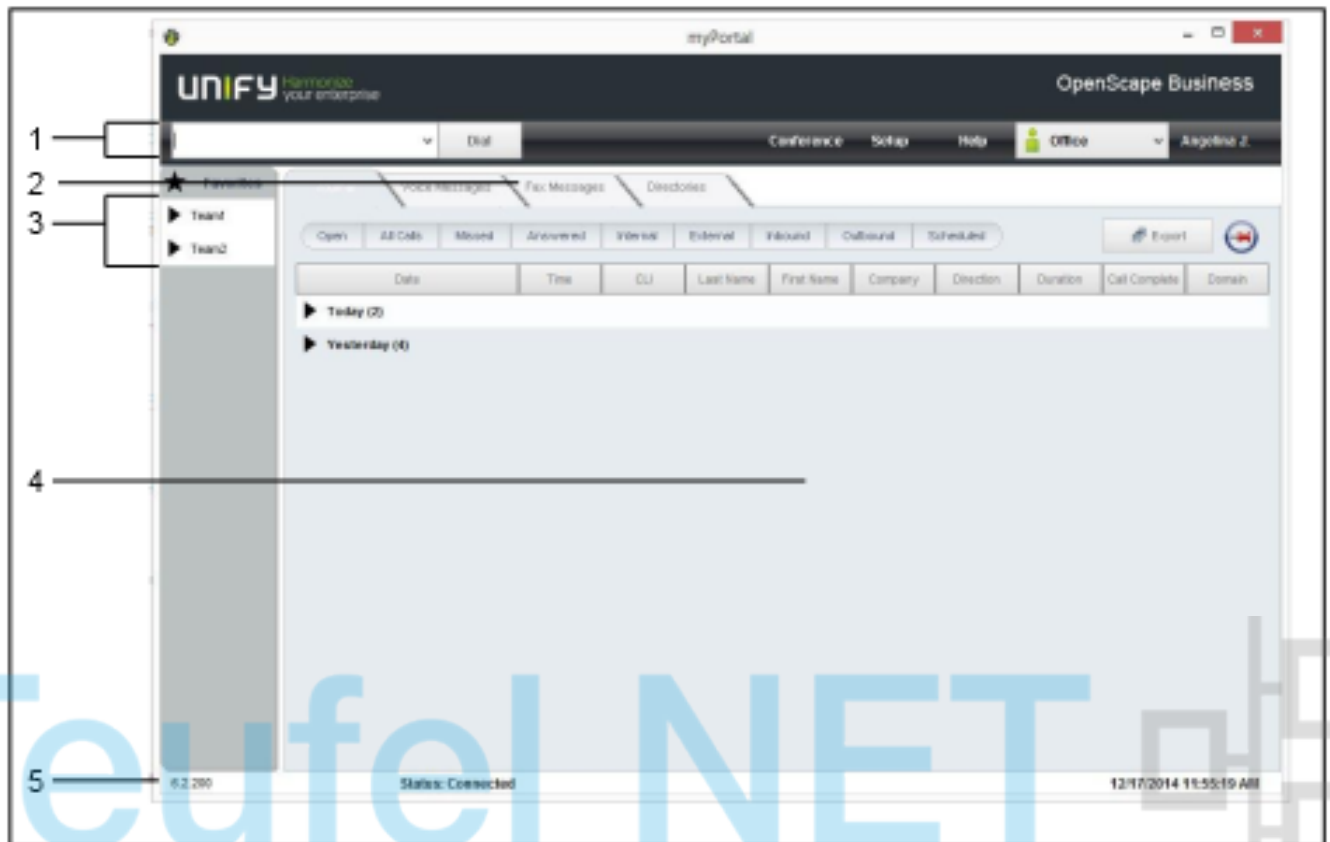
myPortal

UNIFY Harmonize your enterprise

OpenScape Business

1

Dial

Conference Setup Help Office Angelina Z.

2

Favorites

Voice Messages Fax Messages Directories

3

Team1

Team2

Open All Calls Missed Answered Internal External Inbound Outbound Scheduled

Export

| Date | Time | CLI | Last Name | First Name | Company | Direction | Duration | Call Complete | Domain |
|---|---|---|---|---|---|---|---|---|---|

Today (2)

Yesterday (4)

4

5

6.2.280

Status: Connected

12/17/2014 11:55:19 AM

Teufel NET